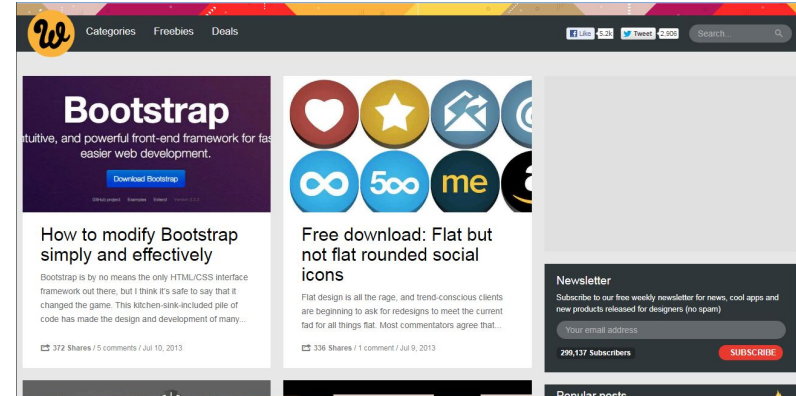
W Categories Freebies Deals

Like 5.2k Tweet 2,906 Search...

Bootstrap
tuitive, and powerful front-end framework for fas easier web development.
Download Bootstrap
GitHub project Examples Extend Version 3.0.0

How to modify Bootstrap simply and effectively

Bootstrap is by no means the only HTML/CSS interface framework out there, but I think it's safe to say that it changed the game. This kitchen-sink-included pile of code has made the design and development of many...

372 Shares / 5 comments / Jul 10, 2013

500 me

Free download: Flat but not flat rounded social icons

Flat design is all the rage, and trend-conscious clients are beginning to ask for redesigns to meet the current fad for all things flat. Most commentators agree that...

336 Shares / 1 comment / Jul 9, 2013

Newsletter

Subscribe to our free weekly newsletter for news, cool apps and new products released for designers (no spam)

Your email address

299,137 Subscribers SUBSCRIBE

Popular posts